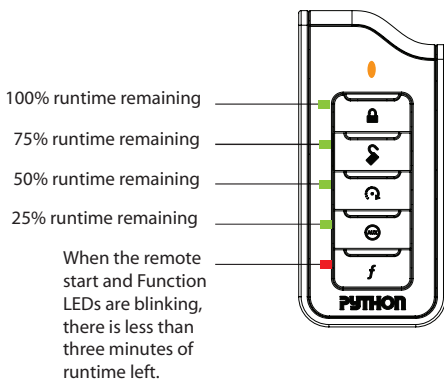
100% runtime remaining

75% runtime remaining

50% runtime remaining

25% runtime remaining

When the remote start and Function LEDs are blinking, there is less than three minutes of runtime left.

$f$

PYTHON